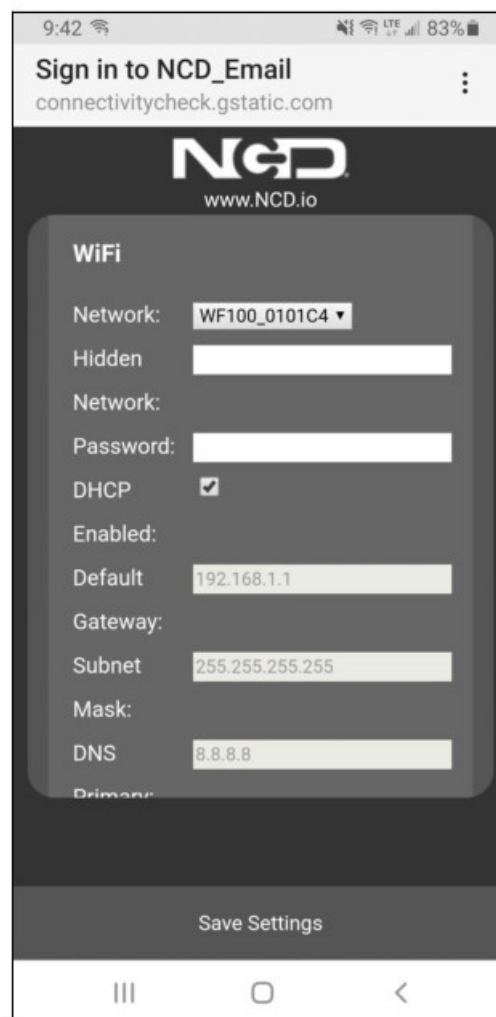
9:42

83%

Sign in to NCD_Email

connectivitycheck.gstatic.com

NCD

www.NCD.io

WiFi

Network: WF100_0101C4

Hidden Network:

Password:

DHCP Enabled:

Default Gateway: 192.168.1.1

Subnet Mask: 255.255.255.255

DNS Primary: 8.8.8.8

Save Settings